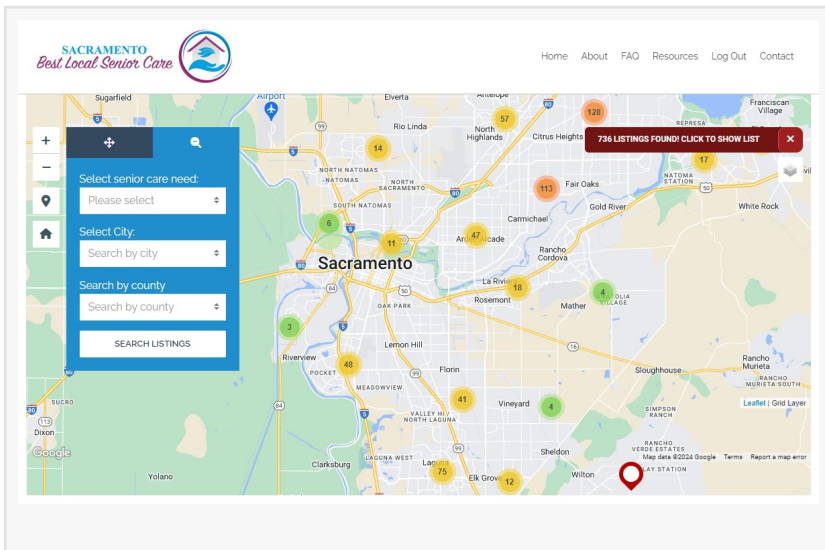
SACRAMENTO
Best Local Senior Care

Home About FAQ Resources Log Out Contact

Select senior care need:
Please select
Select City:
Search by city
Search by county
Search by county
SEARCH LISTINGS

736 LISTINGS FOUND! CLICK TO SHOW LIST ×

Sugarfield
Airport
Elverta
Antelope
Rio Linda
North Highlands
Citrus Heights
Franciscan Village
NORTH NATOMAS
NORTH SACRAMENTO
SOUTH NATOMAS
NATOMA STATION
Fair Oaks
Gold River
White Rock
Carmichael
Arden-Arcade
Rancho Cordova
Sacramento
La Riviera
Rosemont
Mather
OAK PARK
Lemon Hill
Riverview
POCKET
Florin
MEADOWVIEW
Sloughhouse
Rancho Murieta
RANCHO MURIETA SOUTH
SUCRO
Dixon
VALLEY HI NORTH LAGUNA
Vineyard
SIMPSON RANCH
LAGUNA WEST
Laguna
Sheldon
RANCHO VERDE ESTATES
Clarksburg
Elk Grove
Wilton
Yolano
Google
Leaflet | Grid Layer
Map data ©2024 Google Terms Report a map error

128 57 14 17 113 6 11 47 18 4 3 48 41 4 75 12